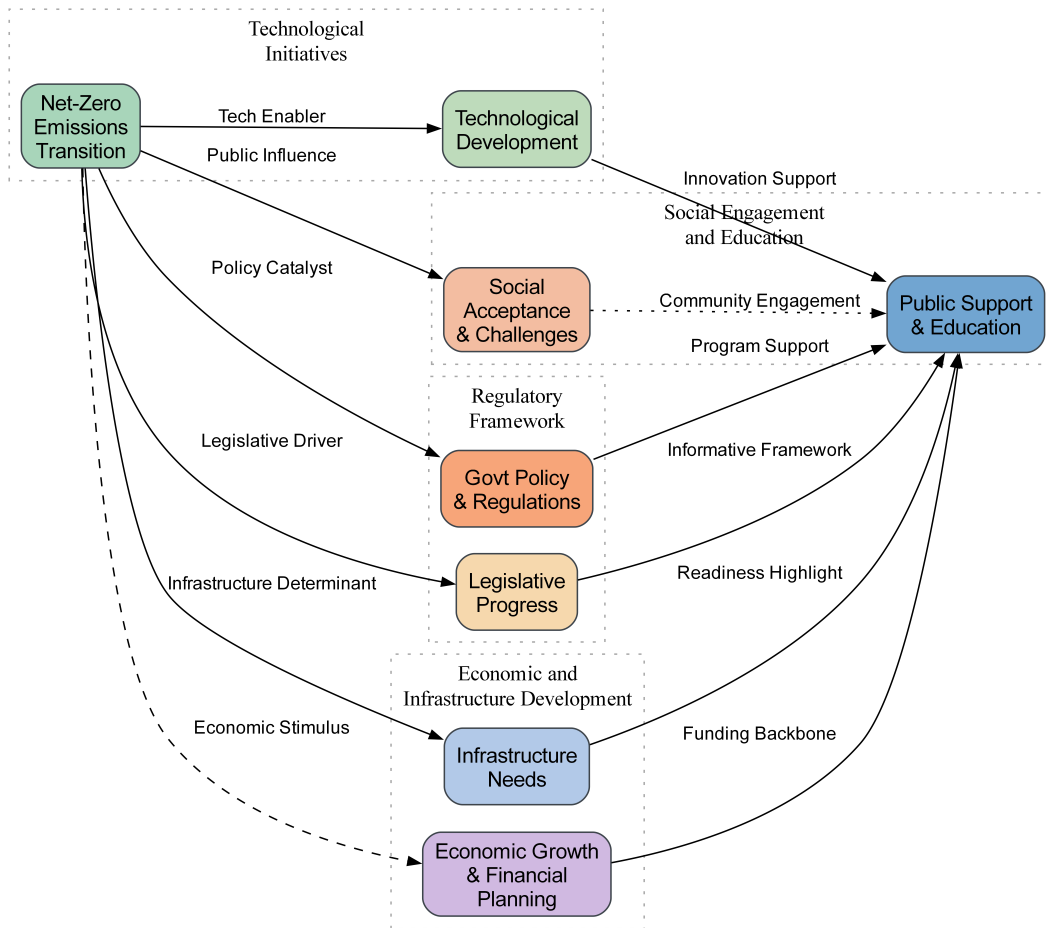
Technological Initiatives

Net-Zero Emissions Transition

Tech Enabler

Technological Development

Public Influence

Innovation Support

Social Engagement and Education

Policy Catalyst

Social Acceptance & Challenges

Community Engagement

Public Support & Education

Program Support

Regulatory Framework

Legislative Driver

Informative Framework

Govt Policy & Regulations

Legislative Progress

Infrastructure Determinant

Readiness Highlight

Economic and Infrastructure Development

Economic Stimulus

Funding Backbone

Infrastructure Needs

Economic Growth & Financial Planning